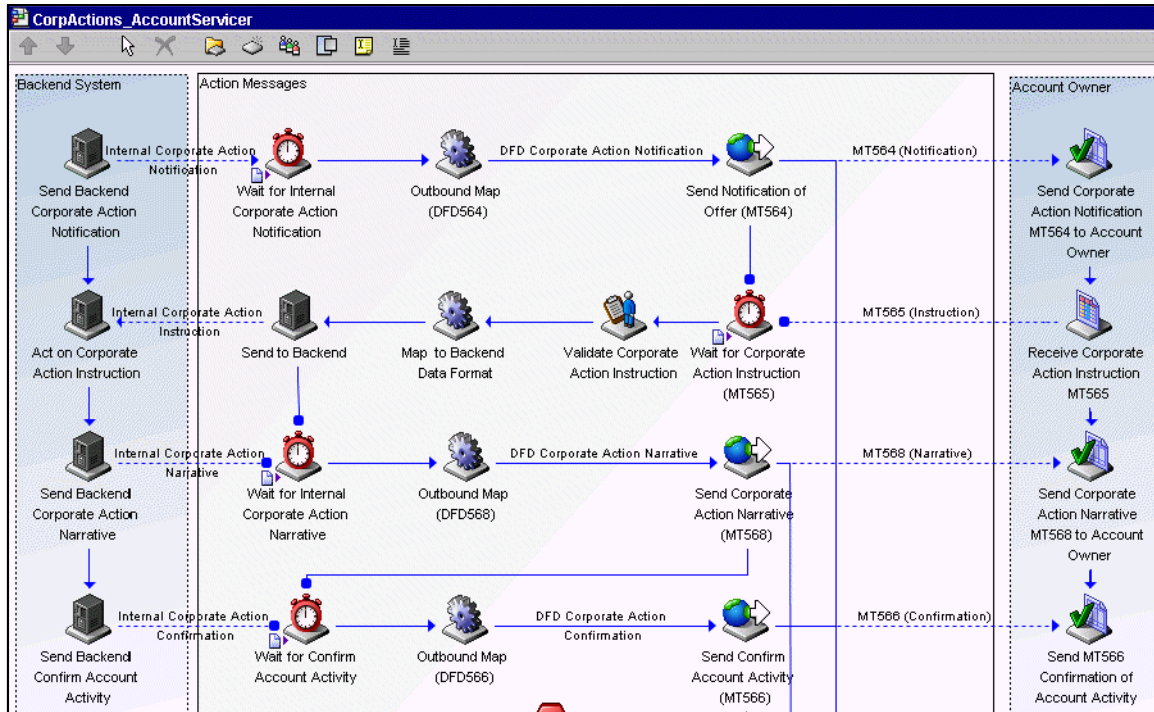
CorpActions_AccountServicer

Backend System

Action Messages

Account Owner

Internal Corporate Action Notification

Send Backend Corporate Action Notification

Wait for Internal Corporate Action Notification

Outbound Map (DFD564)

DFD Corporate Action Notification

Send Notification of Offer (MT564)

MT564 (Notification)

Send Corporate Action Notification MT564 to Account Owner

Internal Corporate Action Instruction

Act on Corporate Action Instruction

Send to Backend

Map to Backend Data Format

Validate Corporate Action Instruction

Wait for Corporate Action Instruction (MT565)

MT565 (Instruction)

Receive Corporate Action Instruction MT565

Internal Corporate Action Narrative

Send Backend Corporate Action Narrative

Wait for Internal Corporate Action Narrative

Outbound Map (DFD568)

DFD Corporate Action Narrative

Send Corporate Action Narrative (MT568)

MT568 (Narrative)

Send Corporate Action Narrative MT568 to Account Owner

Internal Corporate Action Confirmation

Send Backend Confirm Account Activity

Wait for Confirm Account Activity

Outbound Map (DFD566)

DFD Corporate Action Confirmation

Send Confirm Account Activity (MT566)

MT566 (Confirmation)

Send MT566 Confirmation of Account Activity